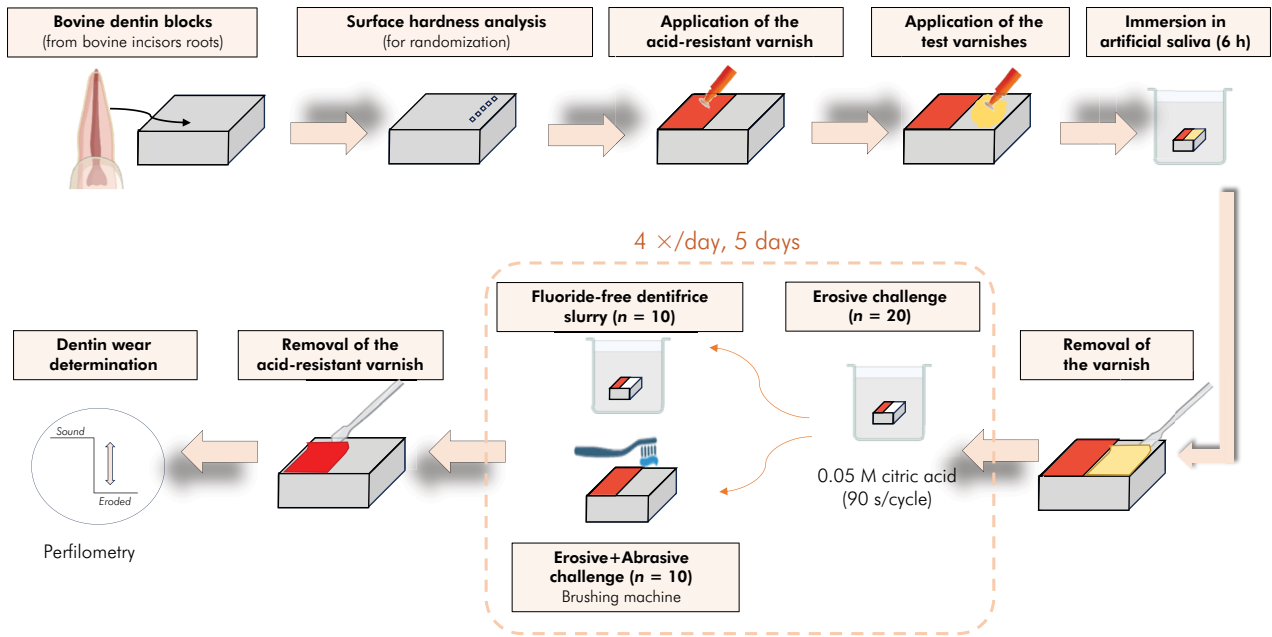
Bovine dentin blocks
(from bovine incisors roots)

Surface hardness analysis
(for randomization)

Application of the acid-resistant varnish

Application of the test varnishes

Immersion in artificial saliva (6 h)

4 ×/day, 5 days

Fluoride-free dentifrice slurry ($n$ = 10)

Erosive challenge ($n$ = 20)

Removal of the varnish

Dentin wear determination

Removal of the acid-resistant varnish

Sound

Eroded

Perfilometry

0.05 M citric acid
(90 s/cycle)

Erosive+Abrasive challenge ($n$ = 10)
Brushing machine